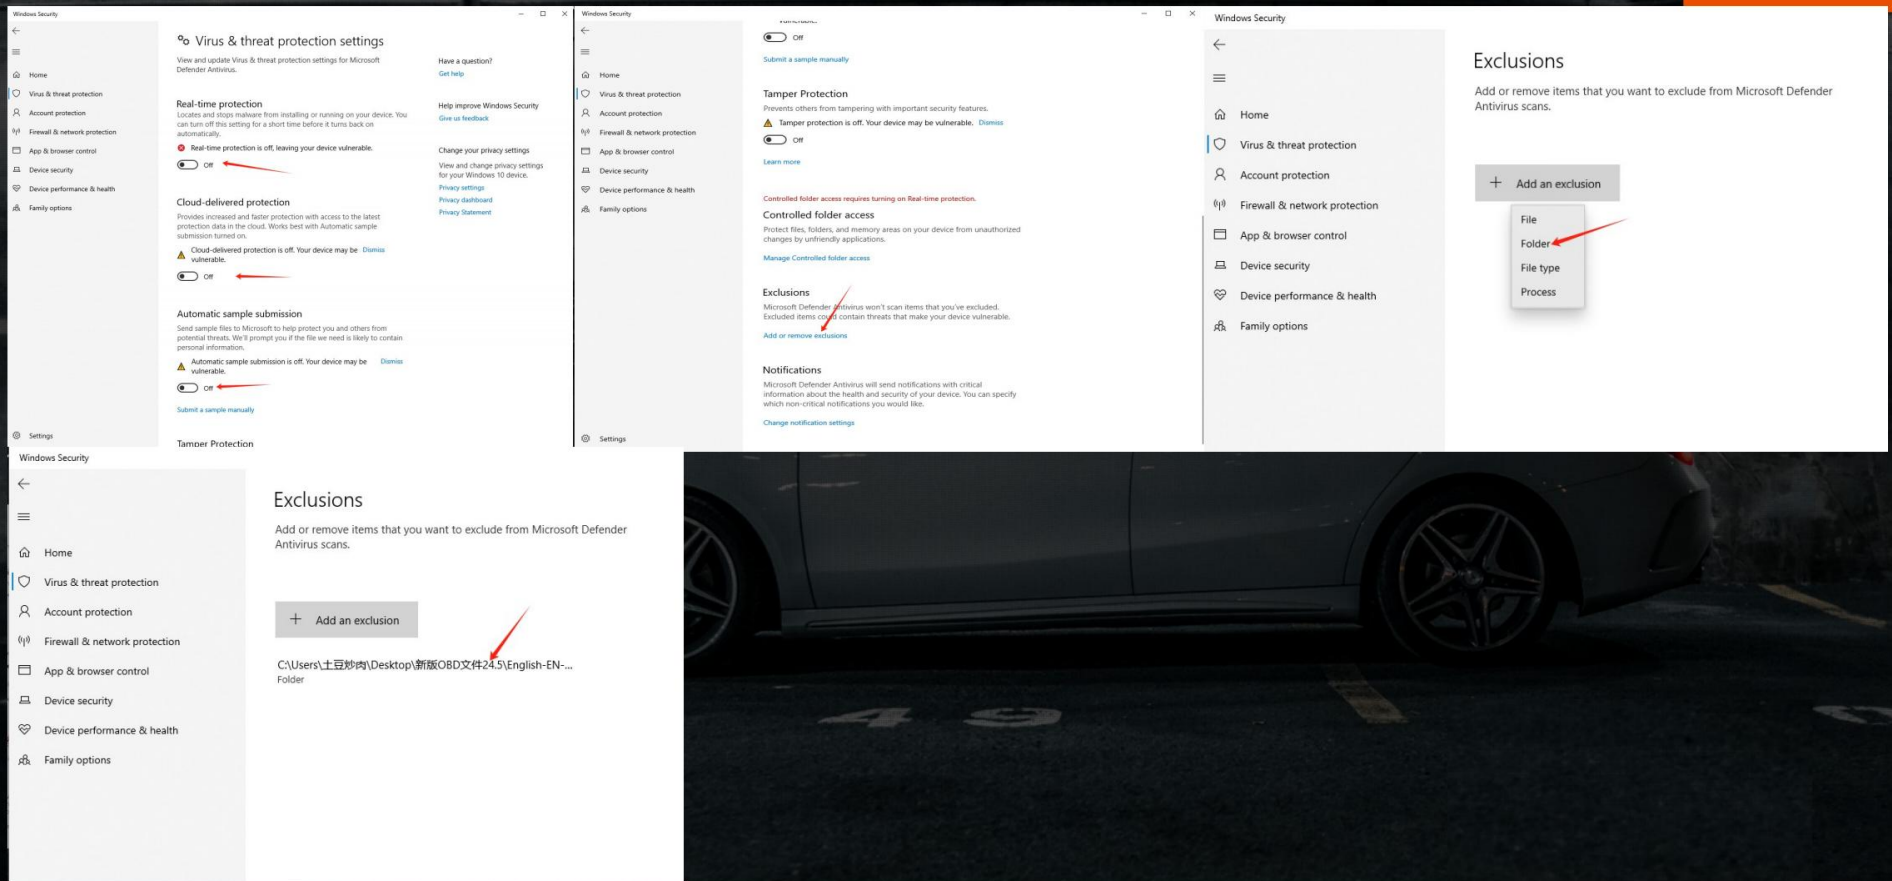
Windows Security

Home
Virus & threat protection
Account protection
Firewall & network protection
App & browser control
Device security
Device performance & health
Family options

Settings

Virus & threat protection settings

View and update Virus & threat protection settings for Microsoft Defender Antivirus.

Real-time protection

Locates and stops malware from installing or running on your device. You can turn off this setting for a short time before it turns back on automatically.

Real-time protection is off, leaving your device vulnerable.

Off

Cloud-delivered protection

Provides increased and faster protection with access to the latest protection data in the cloud. Works best with Automatic sample submission turned on.

Cloud-delivered protection is off. Your device may be vulnerable. Dismiss

Off

Automatic sample submission

Send sample files to Microsoft to help protect you and others from potential threats. We'll prompt you if the file we need is likely to contain personal information.

Automatic sample submission is off. Your device may be vulnerable. Dismiss

Off

Submit a sample manually

Tamper Protection

Have a question?
Get help

Help improve Windows Security
Give us feedback

Change your privacy settings
View and change privacy settings for your Windows 10 device.
Privacy settings
Privacy dashboard
Privacy Statement

Windows Security

Home
Virus & threat protection
Account protection
Firewall & network protection
App & browser control
Device security
Device performance & health
Family options

Settings

Off

Submit a sample manually

Tamper Protection

Prevents others from tampering with important security features.

Tamper protection is off. Your device may be vulnerable. Dismiss

Off

Learn more

Controlled folder access requires turning on Real-time protection.

Controlled folder access

Protect files, folders, and memory areas on your device from unauthorized changes by unfriendly applications.

Manage Controlled folder access

Exclusions

Microsoft Defender Antivirus won't scan items that you've excluded. Excluded items could contain threats that make your device vulnerable.

Add or remove exclusions

Notifications

Microsoft Defender Antivirus will send notifications with critical information about the health and security of your device. You can specify which non-critical notifications you would like.

Change notification settings

Windows Security

Home
Virus & threat protection
Account protection
Firewall & network protection
App & browser control
Device security
Device performance & health
Family options

Exclusions

Add or remove items that you want to exclude from Microsoft Defender Antivirus scans.

Add an exclusion

File
Folder
File type
Process

Windows Security

Home
Virus & threat protection
Account protection
Firewall & network protection
App & browser control
Device security
Device performance & health
Family options

Exclusions

Add or remove items that you want to exclude from Microsoft Defender Antivirus scans.

Add an exclusion

C:\Users\土豆炒肉\Desktop\新版OBD文件24.5\English-EN-...
Folder

49